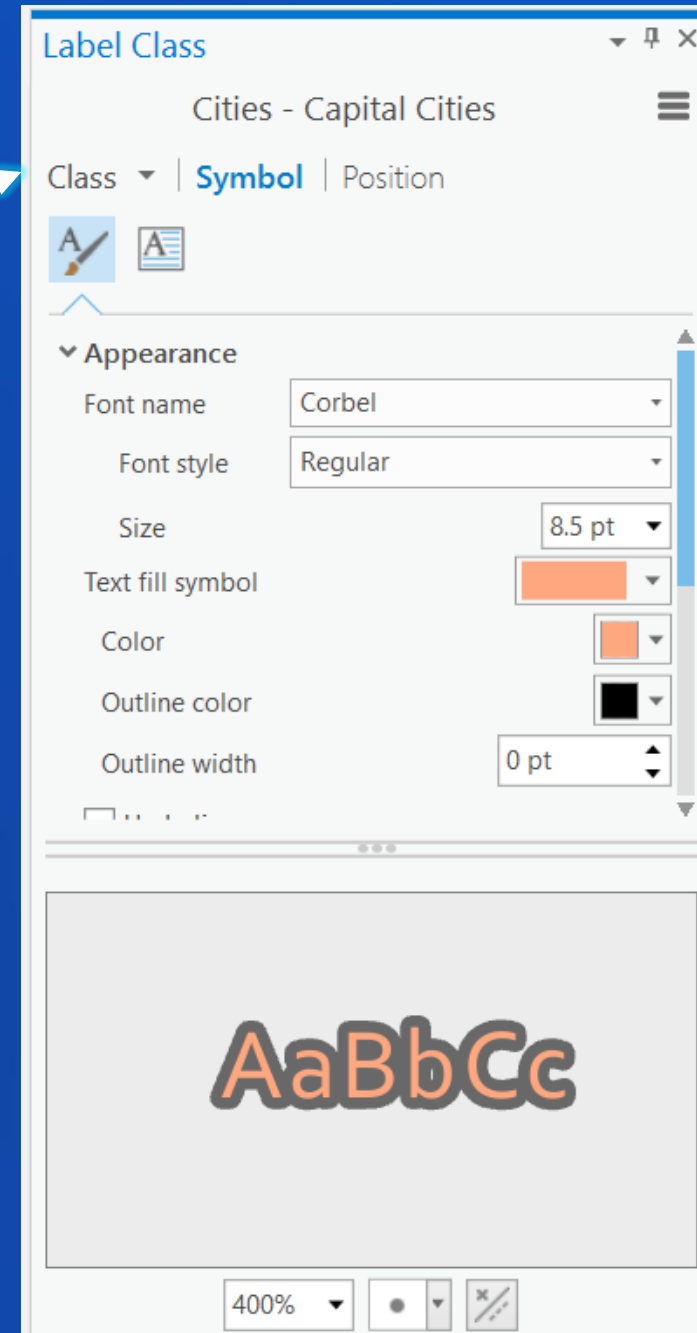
Label Class

Cities - Capital Cities

Class | Symbol | Position

Appearance

Font name Corbel

Font style Regular

Size 8.5 pt

Text fill symbol

Color

Outline color

Outline width 0 pt

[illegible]

AaBbCc

400%